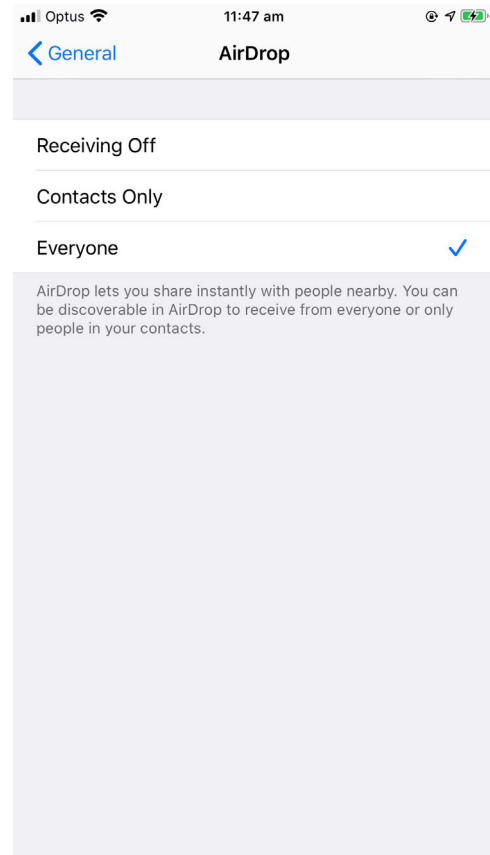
Optus 11:47 am

General AirDrop

Receiving Off

Contacts Only

Everyone ✓

AirDrop lets you share instantly with people nearby. You can be discoverable in AirDrop to receive from everyone or only people in your contacts.